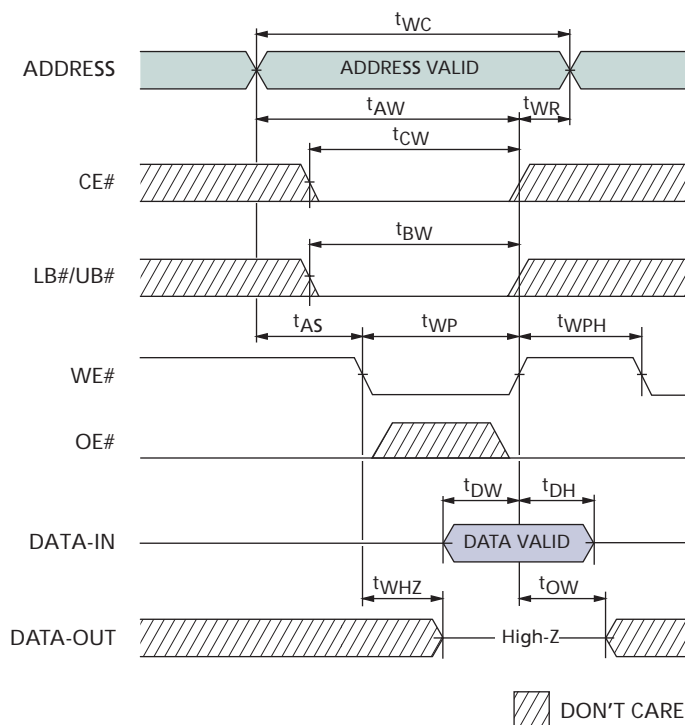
$t_{WC}$

ADDRESS

ADDRESS VALID

$t_{AW}$

$t_{WR}$

$t_{CW}$

CE#

$t_{BW}$

LB#/UB#

$t_{AS}$

$t_{WP}$

$t_{WPH}$

WE#

OE#

$t_{DW}$

$t_{DH}$

DATA-IN

DATA VALID

$t_{WHZ}$

$t_{OW}$

DATA-OUT

High-Z

DON'T CARE